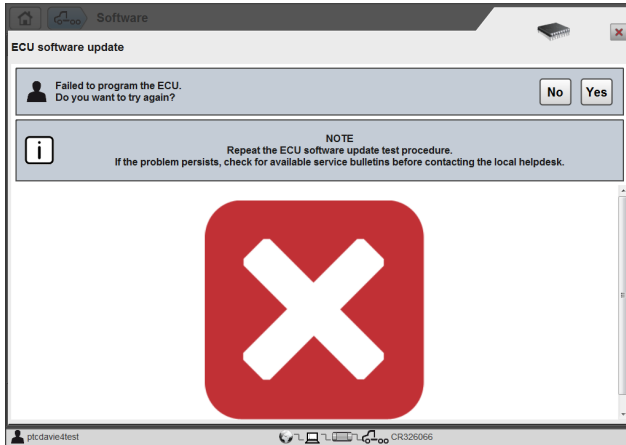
Software

ECU software update

Failed to program the ECU.
Do you want to try again?

No Yes

NOTE
Repeat the ECU software update test procedure.
If the problem persists, check for available service bulletins before contacting the local helpdesk.

ptcdavie4test

CR326066